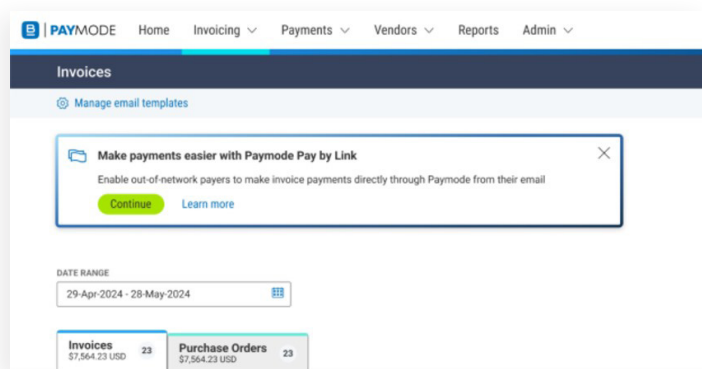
B | PAYMODE Home Invoicing Payments Vendors Reports Admin

Invoices

Manage email templates

Make payments easier with Paymode Pay by Link

Enable out-of-network payers to make invoice payments directly through Paymode from their email

Continue Learn more

DATE RANGE

29-Apr-2024 - 28-May-2024

Invoices $7,564.23 USD 23

Purchase Orders $7,564.23 USD 23